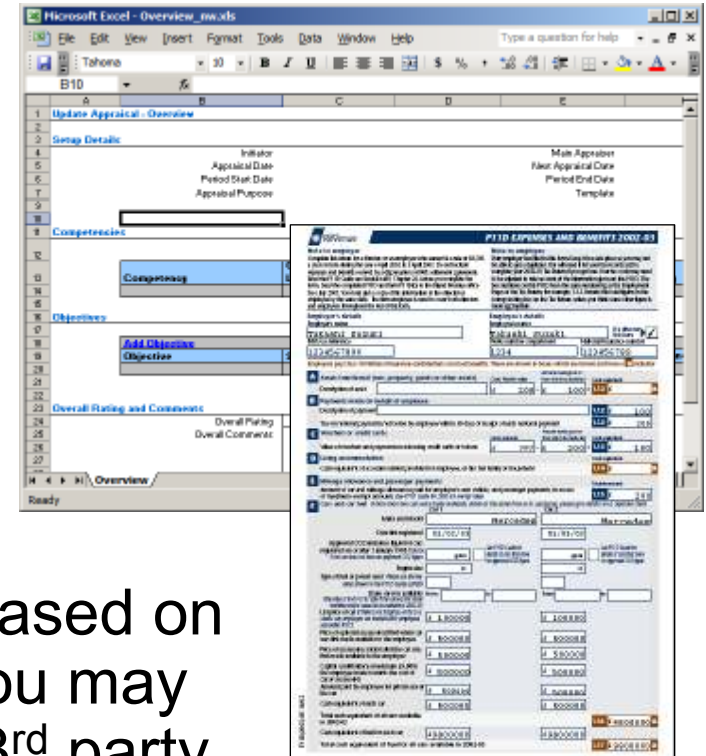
Microsoft Excel - Overview_nw.xls

File Edit View Insert Format Tools Data Window Help

Type a question for help

Tahoma 10 B I U $ % ,

B10

A B C D E

1 Update Appraisal - Overview

2

3 Setup Details

4 Initiator Main Appraiser

5 Appraisal Date Next Appraisal Date

6 Period Start Date Period End Date

7 Appraisal Purpose Template

9 Competencies

13 Competency

16 Objectives

18 Add Objective

19 Objective

23 Overall Rating and Comments

24 Overall Rating

25 Overall Comments

Overview

Ready

P11D EXPENSES AND BENEFITS 2002-03

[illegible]

Mercedes

Mercedes

01/01/02

01/01/02

ased on
ou may
3rd party